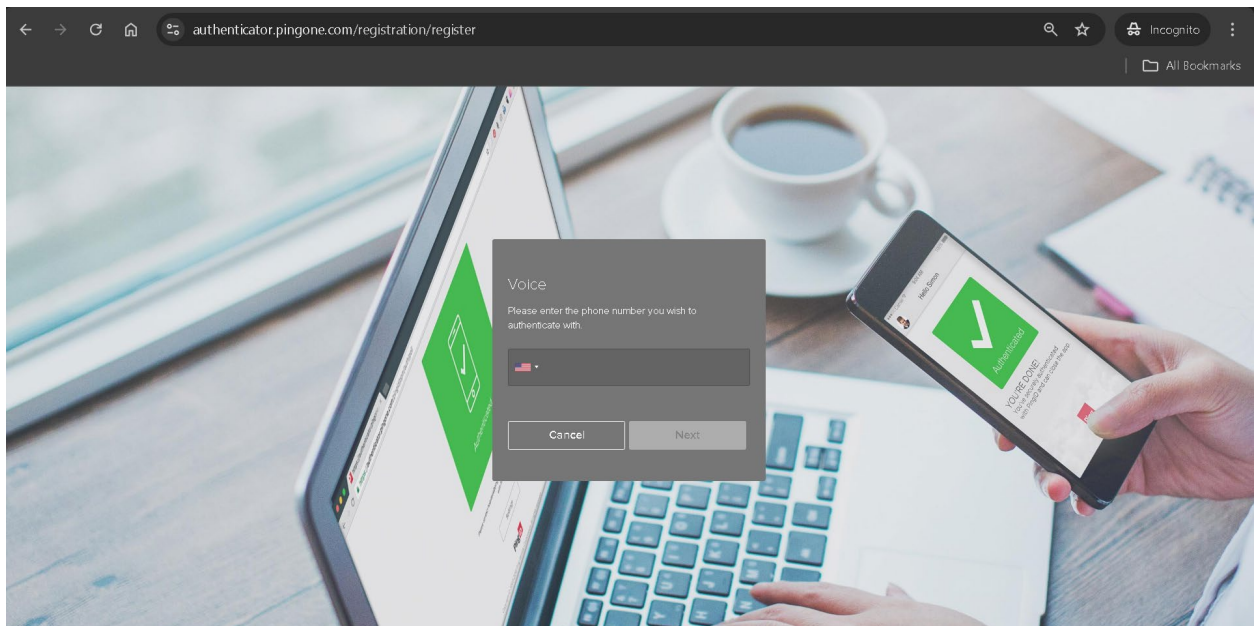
authenticator.pingone.com/registration/register

Incognito

All Bookmarks

Voice

Please enter the phone number you wish to authenticate with.

Cancel

Next

Hello Simon

Authenticated

YOU'RE DONE!

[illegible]

Authenticated